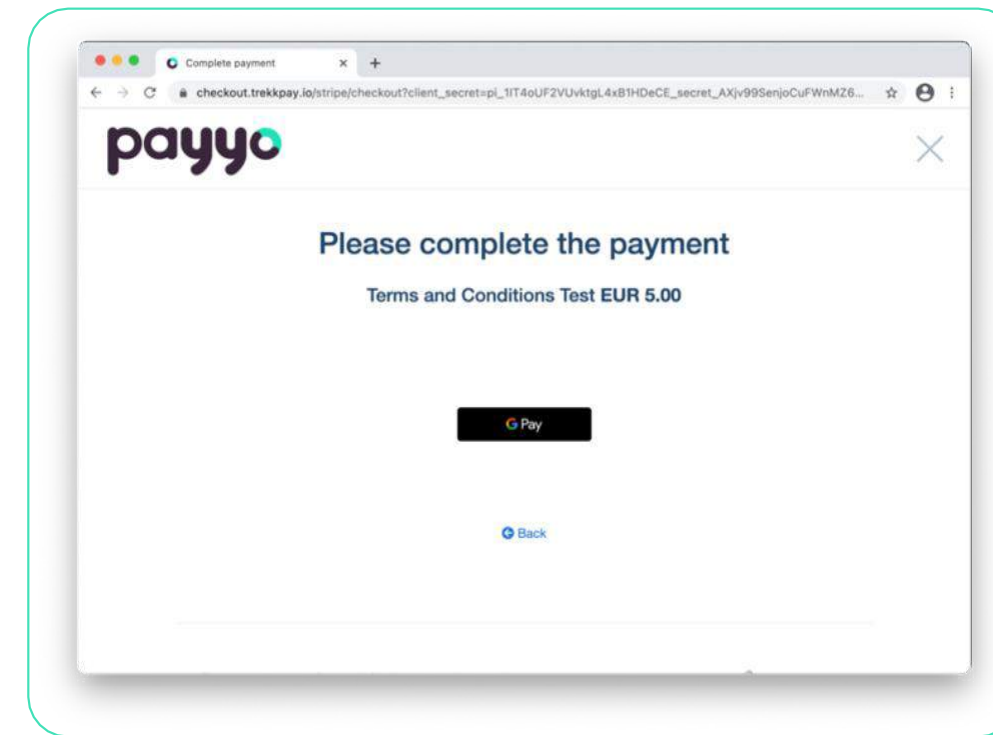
Complete payment

checkout.trekkpay.io/stripe/checkout?client_secret=pi_1IT4oUF2VUvktgL4xB1HDeCE_secret_AXjv99SenjoCuFWnMZ6...

payyo

Please complete the payment

Terms and Conditions Test EUR 5.00

G Pay

Back